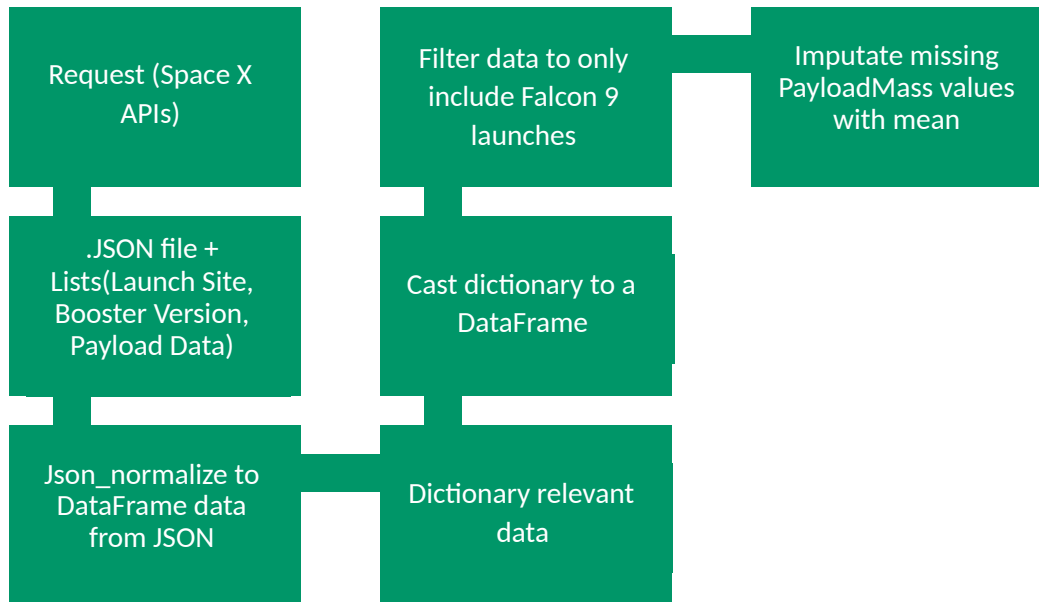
Request (Space X APIs)

.JSON file + Lists(Launch Site, Booster Version, Payload Data)

Json_normalize to DataFrame data from JSON

Dictionary relevant data

Cast dictionary to a DataFrame

Filter data to only include Falcon 9 launches

Imputate missing PayloadMass values with mean